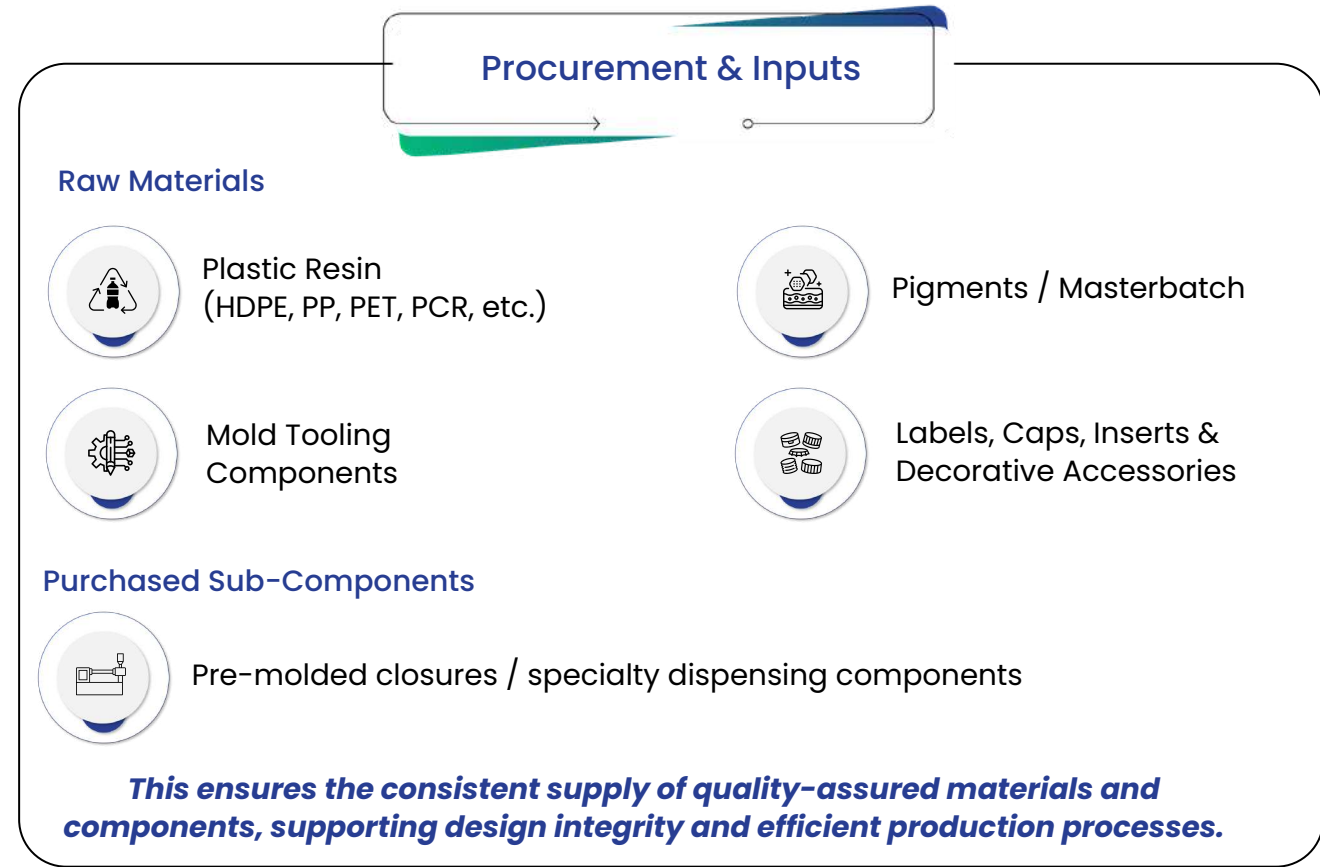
Procurement & Inputs

Raw Materials

Plastic Resin (HDPE, PP, PET, PCR, etc.)

Pigments / Masterbatch

Mold Tooling Components

Labels, Caps, Inserts & Decorative Accessories

Purchased Sub-Components

Pre-molded closures / specialty dispensing components

This ensures the consistent supply of quality-assured materials and components, supporting design integrity and efficient production processes.